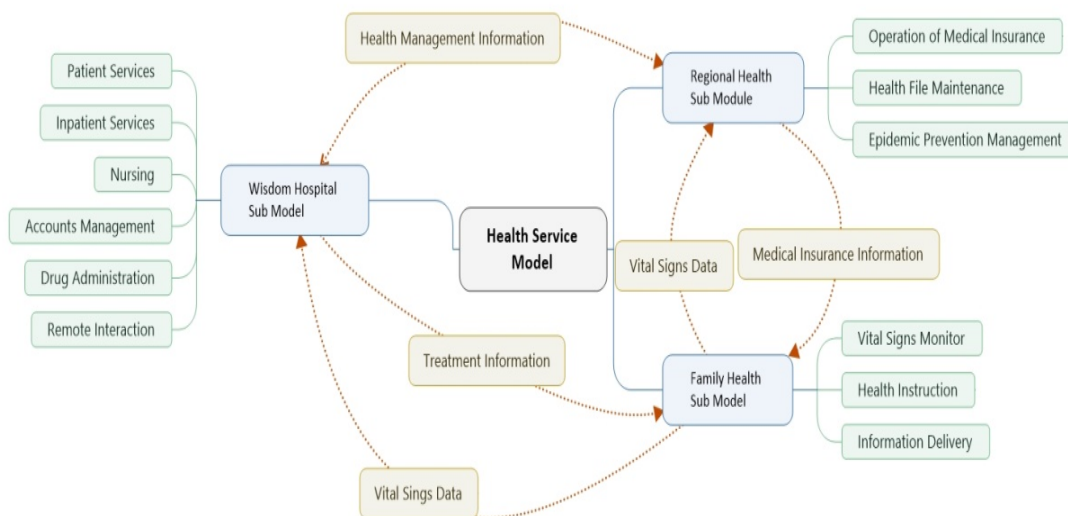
Health Management Information

Patient Services

Inpatient Services

Nursing

Accounts Management

Drug Administration

Remote Interaction

Wisdom Hospital Sub Model

Health Service Model

Regional Health Sub Module

Operation of Medical Insurance

Health File Maintenance

Epidemic Prevention Management

Vital Signs Data

Medical Insurance Information

Treatment Information

Family Health Sub Model

Vital Signs Monitor

Health Instruction

Information Delivery

Vital Sings Data